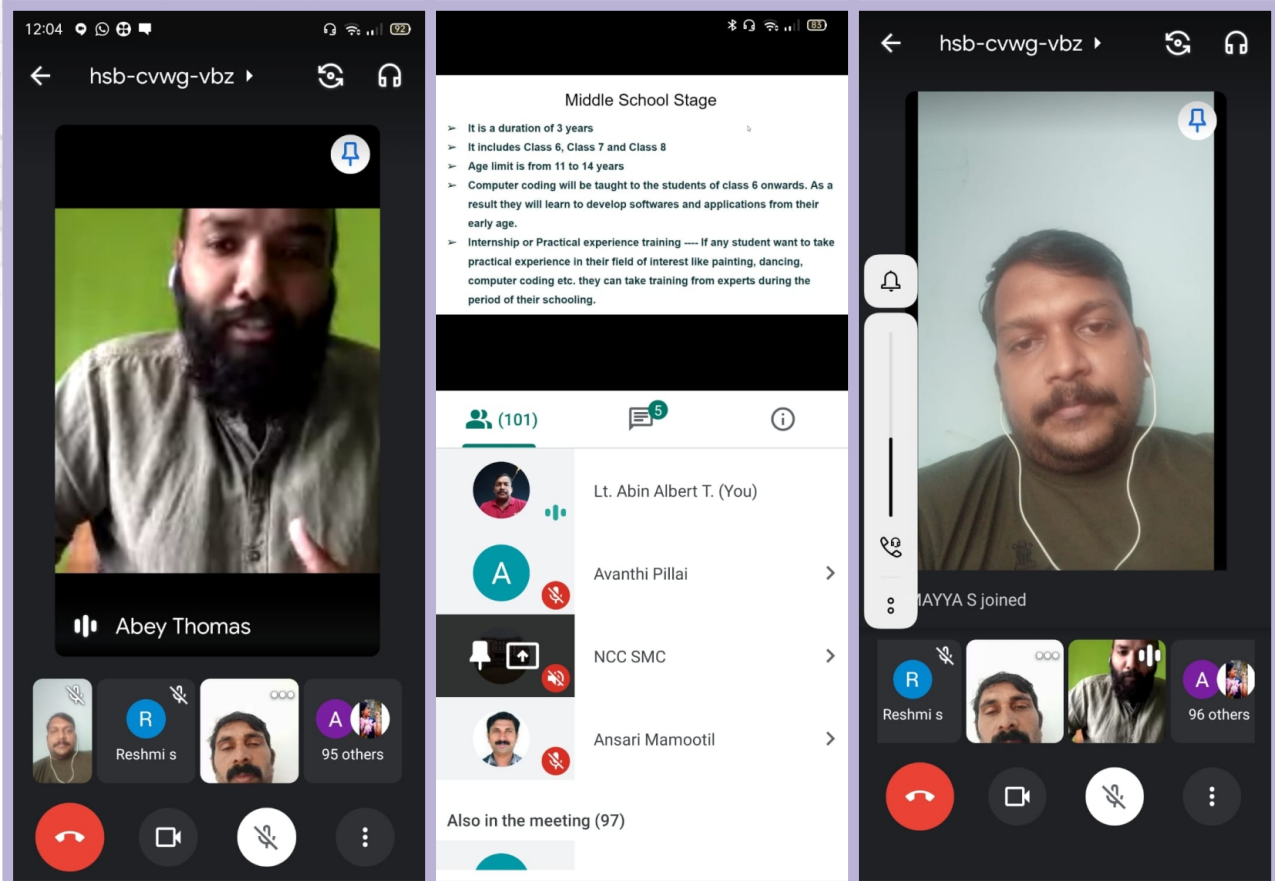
12:04

hsb-cvwg-vbz

Abey Thomas

R
Reshmi s

A
95 others

Middle School Stage

➢ It is a duration of 3 years
➢ It includes Class 6, Class 7 and Class 8
➢ Age limit is from 11 to 14 years
➢ Computer coding will be taught to the students of class 6 onwards. As a result they will learn to develop softwares and applications from their early age.
➢ Internship or Practical experience training ---- If any student want to take practical experience in their field of interest like painting, dancing, computer coding etc. they can take training from experts during the period of their schooling.

(101)

5

Lt. Abin Albert T. (You)

A
Avanthi Pillai

NCC SMC

Ansari Mamootil

Also in the meeting (97)

hsb-cvwg-vbz

MAYYA S joined

R
Reshmi s

A
96 others